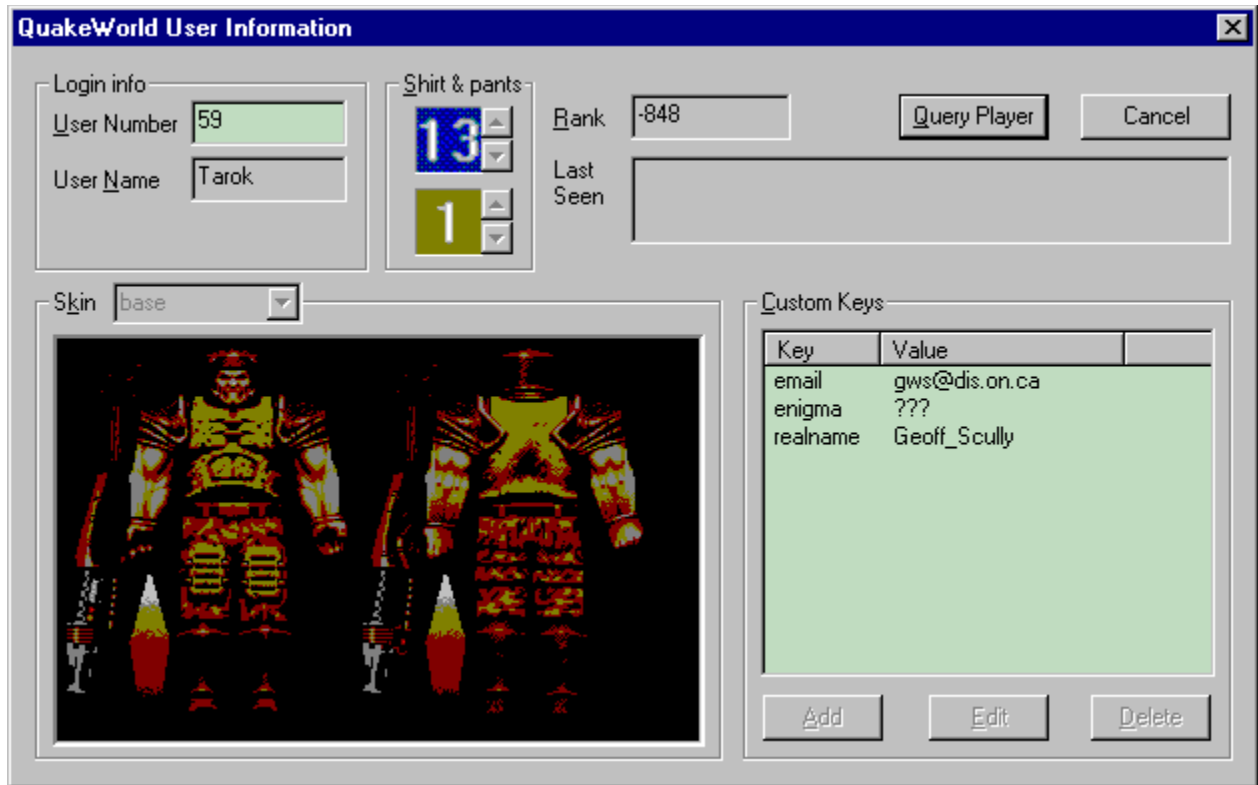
QuakeWorld User Information

Login info
User Number 59
User Name Tarok

Shirt & pants
13
1

Rank -848

Query Player
Cancel

Last Seen

Skin base

Custom Keys

| Key | Value |
|---|---|
| email | gws@dis.on.ca |
| enigma | ??? |
| realname | Geoff_Scully |

Add
Edit
Delete